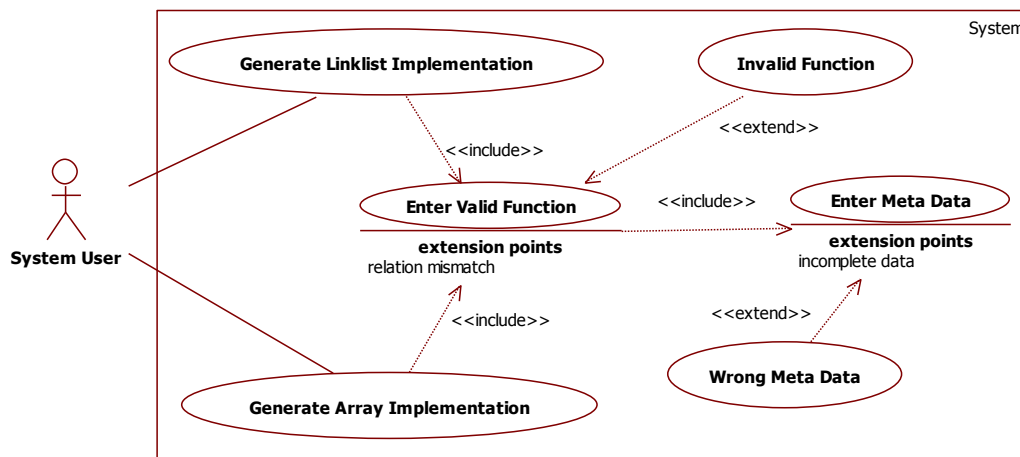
System

Generate Linklist Implementation

Invalid Function

<<extend>>

<<include>>

System User

Enter Valid Function

extension points
relation mismatch

<<include>>

Enter Meta Data

extension points
incomplete data

<<include>>

<<extend>>

Wrong Meta Data

Generate Array Implementation